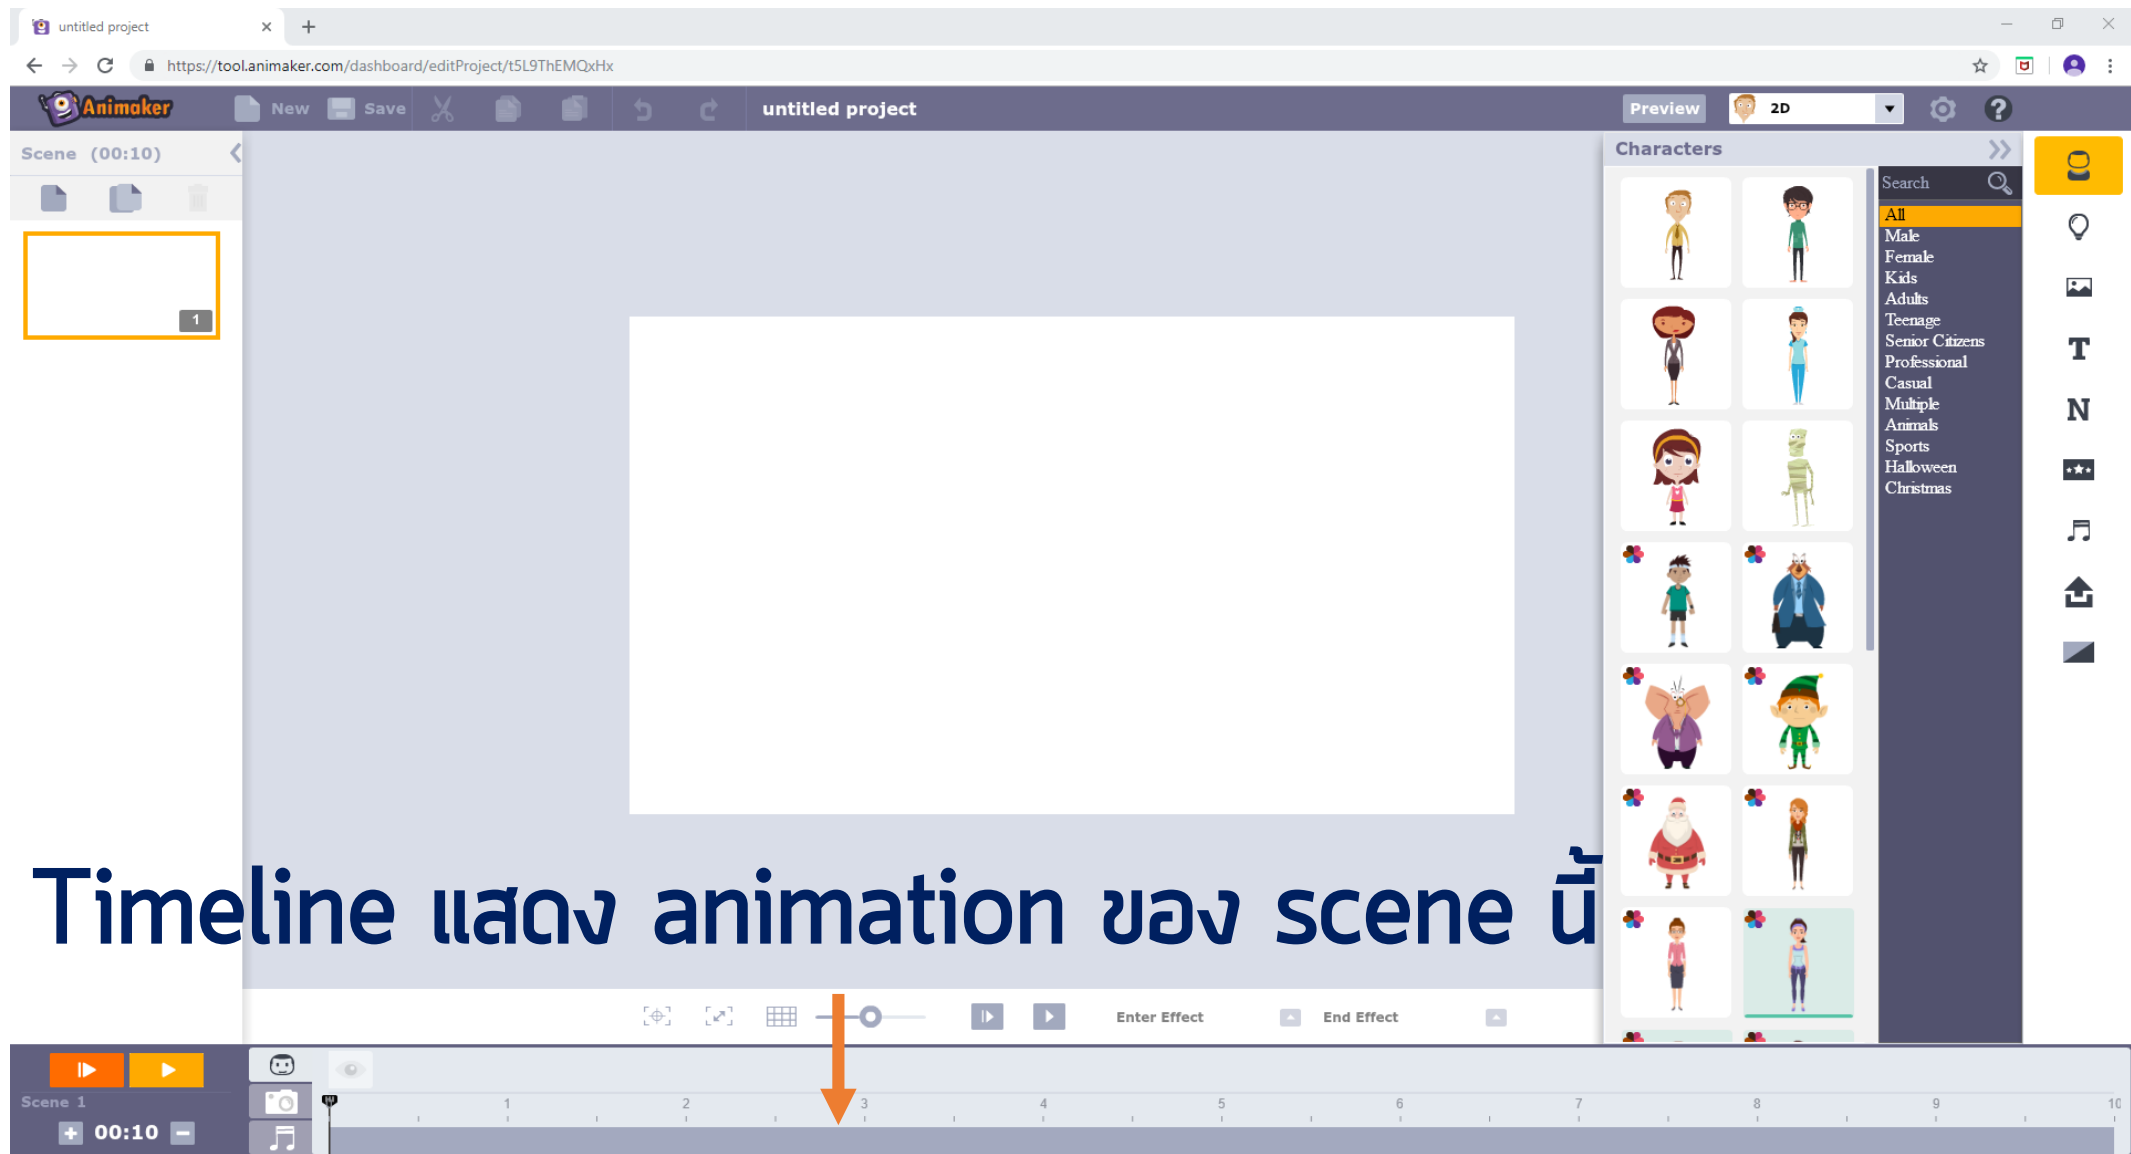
untitled project

https://tool.animaker.com/dashboard/editProject/t5L9ThEMQxHx

Animaker New Save untitled project Preview 2D

Scene (00:10)

1

Characters

Search

All
Male
Female
Kids
Adults
Teenage
Senior Citizens
Professional
Casual
Multiple
Animals
Sports
Halloween
Christmas

T
N

Timeline แสดง animation ของ scene นี้

Enter Effect End Effect

Scene 1
00:10

1 2 3 4 5 6 7 8 9 10